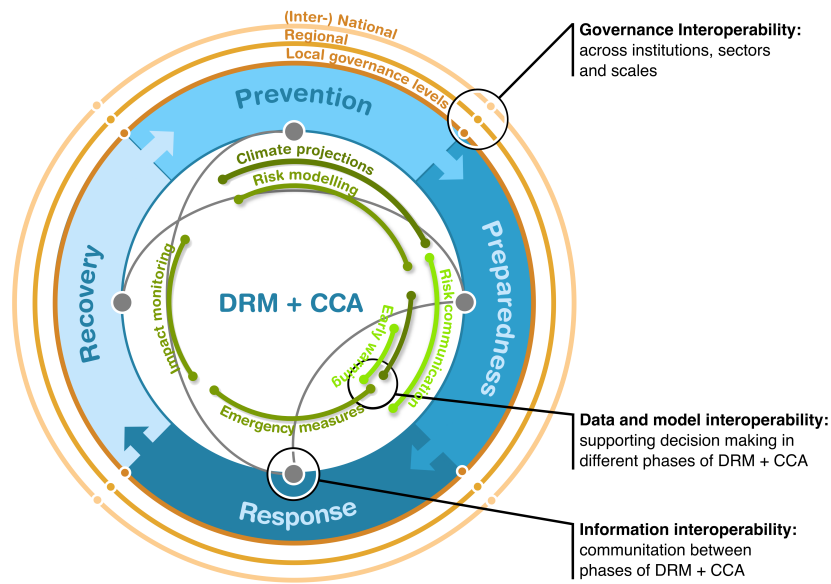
(Inter-) National
Regional
Local governance levels

Governance Interoperability: across institutions, sectors and scales

Prevention
Preparedness
Response
Recovery

Climate projections
Risk modelling
Impact monitoring
Risk communication
Early warning
Emergency measures

DRM + CCA

Data and model interoperability: supporting decision making in different phases of DRM + CCA

Information interoperability: communitation between phases of DRM + CCA